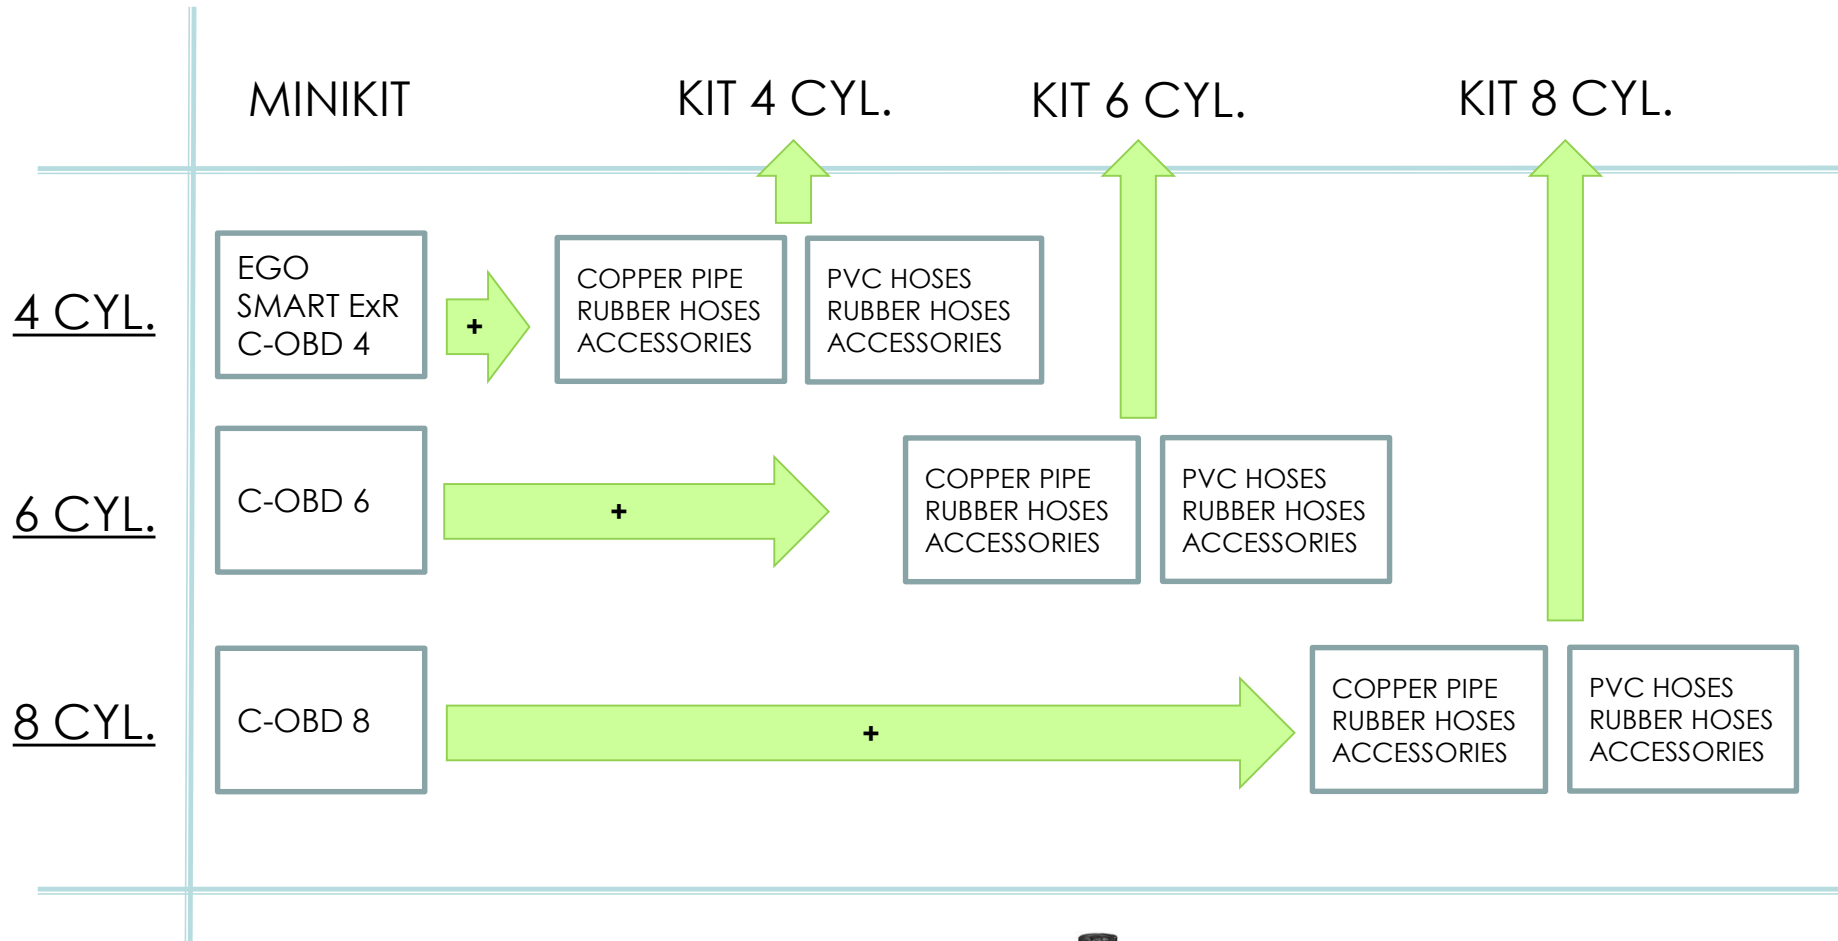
MINIKIT

KIT 4 CYL.

KIT 6 CYL.

KIT 8 CYL.

4 CYL.

EGO
SMART ExR
C-OBD 4

+

COPPER PIPE
RUBBER HOSES
ACCESSORIES

PVC HOSES
RUBBER HOSES
ACCESSORIES

6 CYL.

C-OBD 6

+

COPPER PIPE
RUBBER HOSES
ACCESSORIES

PVC HOSES
RUBBER HOSES
ACCESSORIES

8 CYL.

C-OBD 8

+

COPPER PIPE
RUBBER HOSES
ACCESSORIES

PVC HOSES
RUBBER HOSES
ACCESSORIES